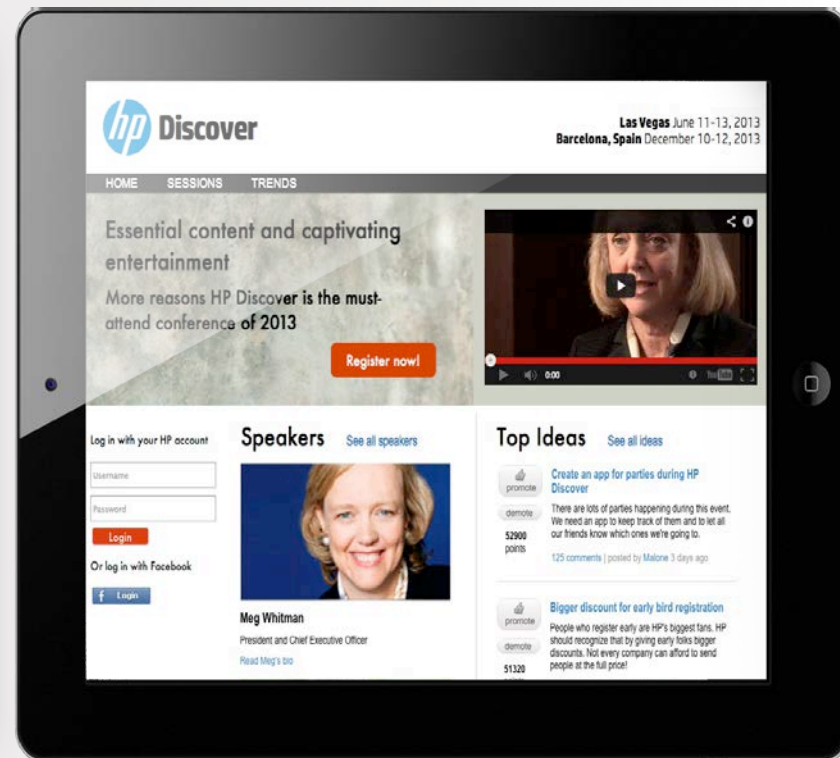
hp Discover

Las Vegas June 11-13, 2013
Barcelona, Spain December 10-12, 2013

HOME SESSIONS TRENDS

Essential content and captivating entertainment

More reasons HP Discover is the must-attend conference of 2013

Register now!

0:00

Log in with your HP account

Username

Password

Login

Or log in with Facebook

f Login

Speakers See all speakers

Meg Whitman

President and Chief Executive Officer

Read Meg's bio

Top Ideas See all ideas

promote

demote

52900 points

Create an app for parties during HP Discover

There are lots of parties happening during this event. We need an app to keep track of them and to let all our friends know which ones we're going to.

125 comments | posted by Malone 3 days ago

promote

demote

51320

Bigger discount for early bird registration

People who register early are HP's biggest fans. HP should recognize that by giving early folks bigger discounts. Not every company can afford to send people at the full price!